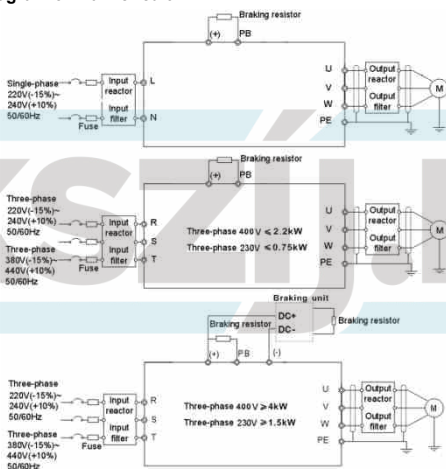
Braking resistor
(+)
PB
Single-phase
220V(-15%)~
240V(+10%)
50/60Hz
Fuse
Input reactor
Input filter
L
N
U
V
W
PE
Output reactor
Output filter
M

Braking resistor
(+)
PB
Three-phase
220V(-15%)~
240V(+10%)
50/60Hz
Three-phase
380V(-15%)~
440V(+10%)
50/60Hz
Fuse
Input reactor
Input filter
R
S
T
Three-phase 400V $\leq$ 2.2kW
Three-phase 230V $\leq$ 0.75kW
U
V
W
PE
Output reactor
Output filter
M

Braking unit
DC+
DC-
Braking resistor
Braking resistor
(+)
PB
(-)
Three-phase
220V(-15%)~
240V(+10%)
50/60Hz
Three-phase
380V(-15%)~
440V(+10%)
50/60Hz
Input reactor
Input filter
R
S
T
Three-phase 400V $\geq$ 4kW
Three-phase 230V $\geq$ 1.5kW
U
V
W
PE
Output reactor
Output filter
M